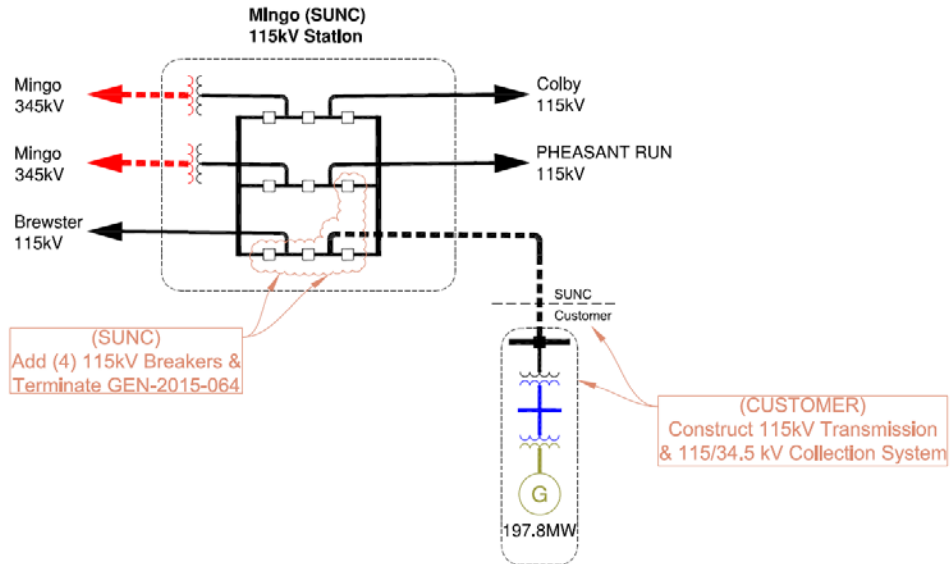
Mingo (SUNC)
115kV Station

Mingo
345kV

Mingo
345kV

Brewster
115kV

Colby
115kV

PHEASANT RUN
115kV

SUNC
Customer

(SUNC)
Add (4) 115kV Breakers &
Terminate GEN-2015-064

(CUSTOMER)
Construct 115kV Transmission
& 115/34.5 kV Collection System

G

197.8MW